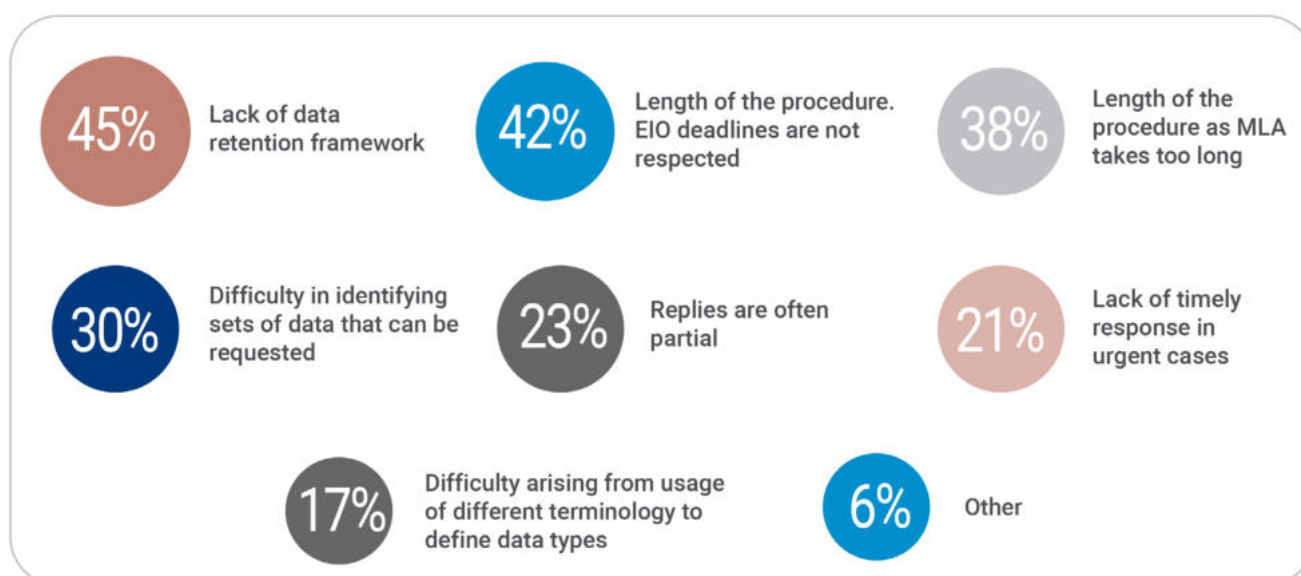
45% Lack of data retention framework

42% Length of the procedure. EIO deadlines are not respected

38% Length of the procedure as MLA takes too long

30% Difficulty in identifying sets of data that can be requested

23% Replies are often partial

21% Lack of timely response in urgent cases

17% Difficulty arising from usage of different terminology to define data types

6% Other